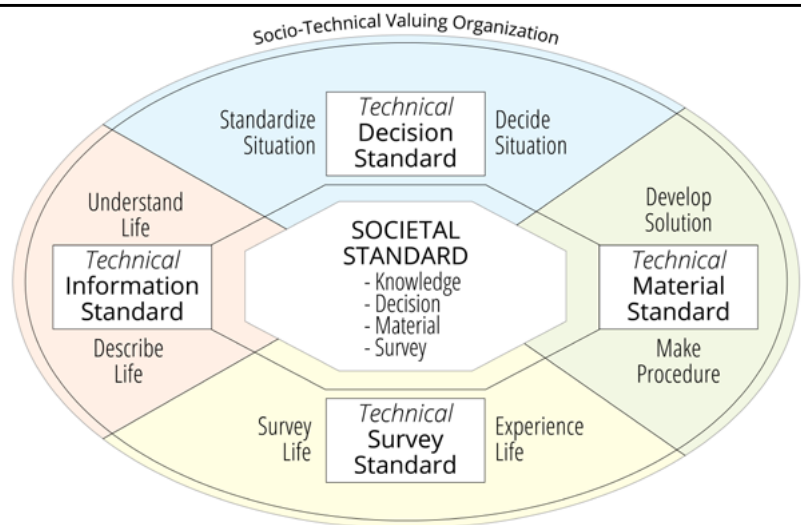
Socio-Technical Valuing Organization

Standardize Situation

Technical Decision Standard

Decide Situation

Understand Life

Technical Information Standard

Describe Life

SOCIETAL STANDARD
- Knowledge
- Decision
- Material
- Survey

Develop Solution

Technical Material Standard

Make Procedure

Survey Life

Technical Survey Standard

Experience Life